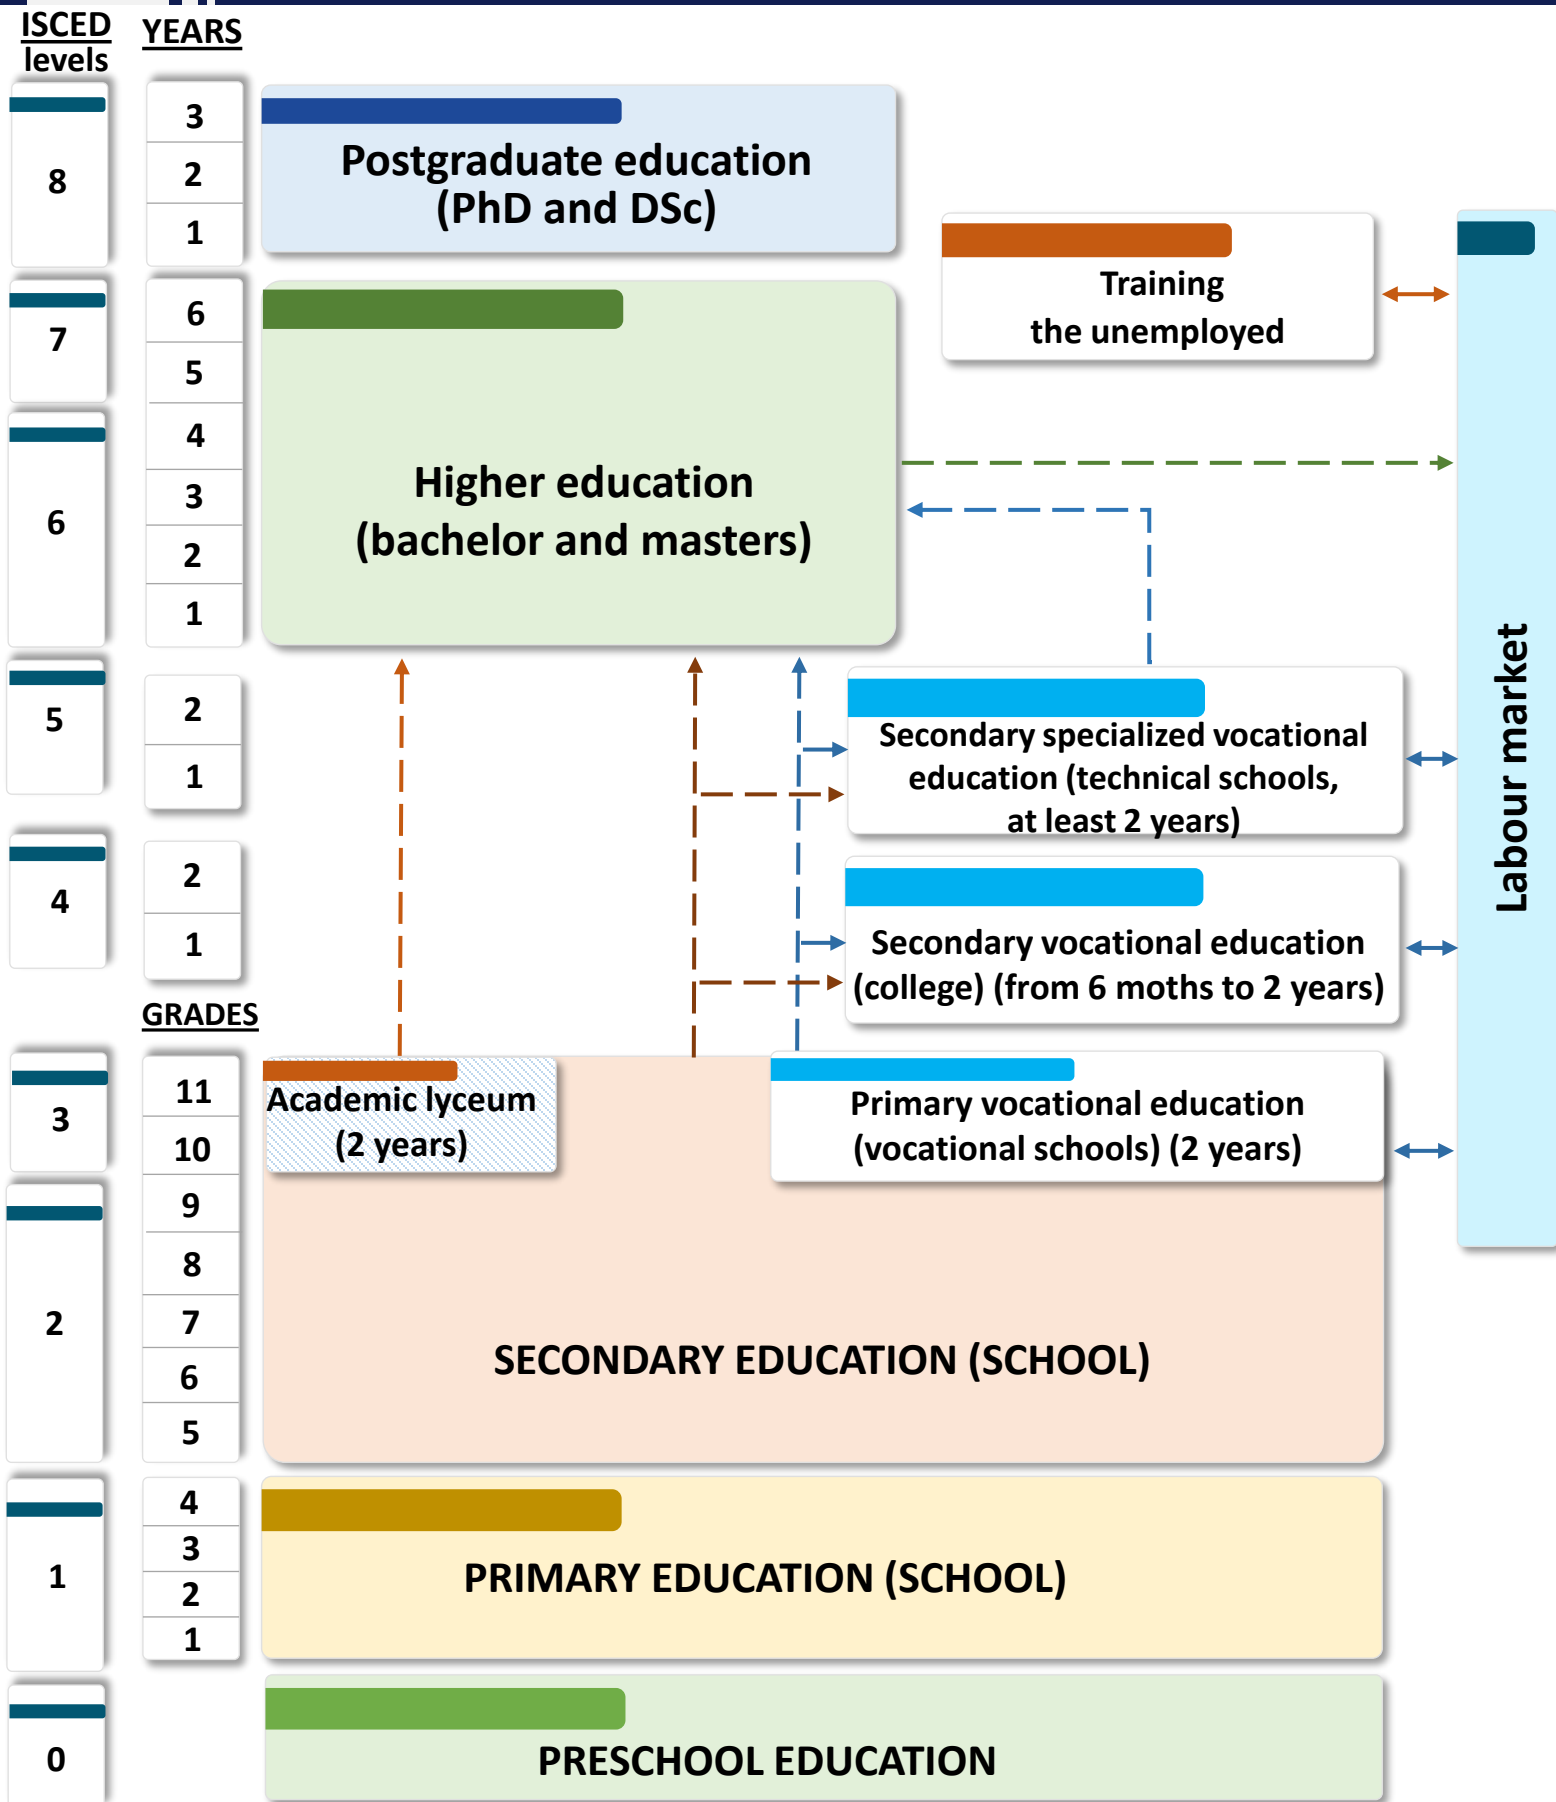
ISCED levels

YEARS

8

3
2
1

Postgraduate education (PhD and DSc)

Training the unemployed

7

6

6
5
4
3
2
1

Higher education (bachelor and masters)

Labour market

5

2
1

Secondary specialized vocational education (technical schools, at least 2 years)

4

2
1

Secondary vocational education (college) (from 6 moths to 2 years)

GRADES

3

11
10

Academic lyceum (2 years)

Primary vocational education (vocational schools) (2 years)

2

9
8
7
6
5

SECONDARY EDUCATION (SCHOOL)

1

4
3
2
1

PRIMARY EDUCATION (SCHOOL)

0

PRESCHOOL EDUCATION